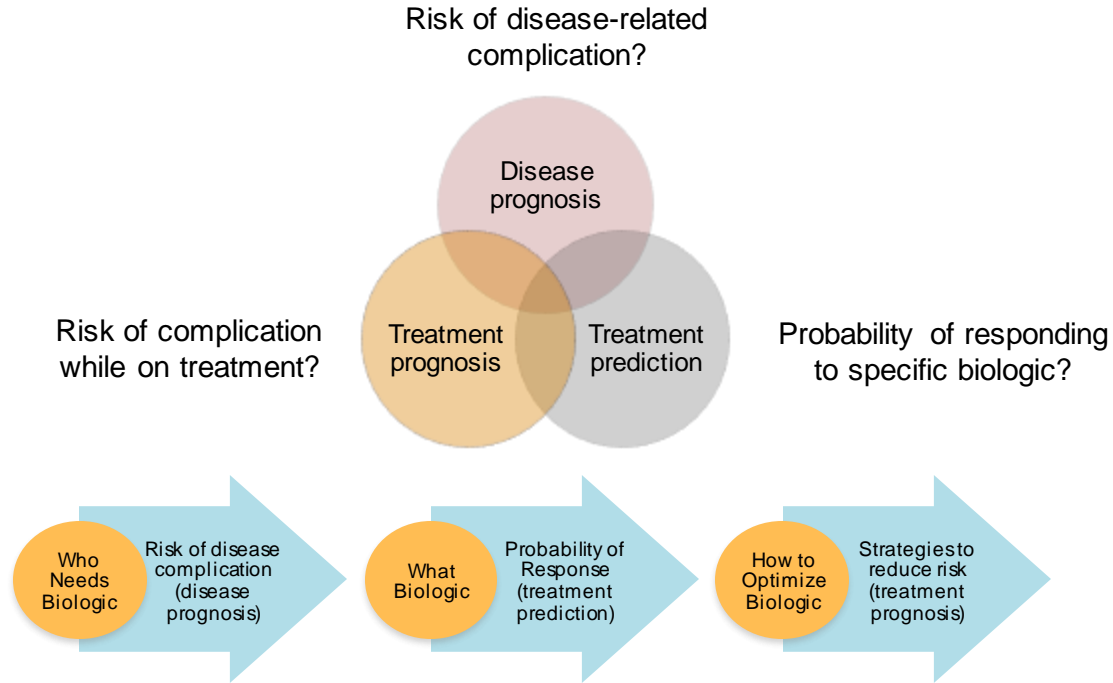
Risk of disease-related complication?

Disease prognosis

Risk of complication while on treatment?

Treatment prognosis

Treatment prediction

Probability of responding to specific biologic?

Who Needs Biologic

Risk of disease complication (disease prognosis)

What Biologic

Probability of Response (treatment prediction)

How to Optimize Biologic

Strategies to reduce risk (treatment prognosis)